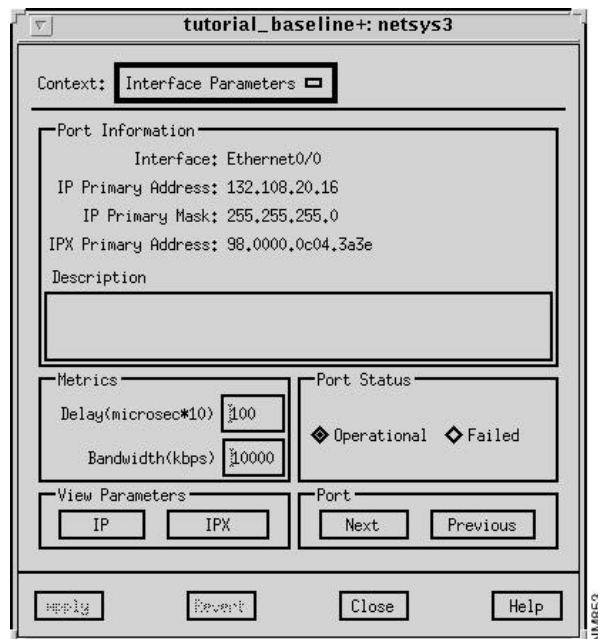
tutorial_baseline+: netsys3

Context: Interface Parameters

Port Information
Interface: Ethernet0/0
IP Primary Address: 132.108.20.16
IP Primary Mask: 255.255.255.0
IPX Primary Address: 98.0000.0c04.3a3e
Description

Metrics
Delay(microsec*10) 100
Bandwidth(kbps) 10000

Port Status
Operational Failed

View Parameters
IP IPX

Port
Next Previous

Apply Revert Close Help

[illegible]